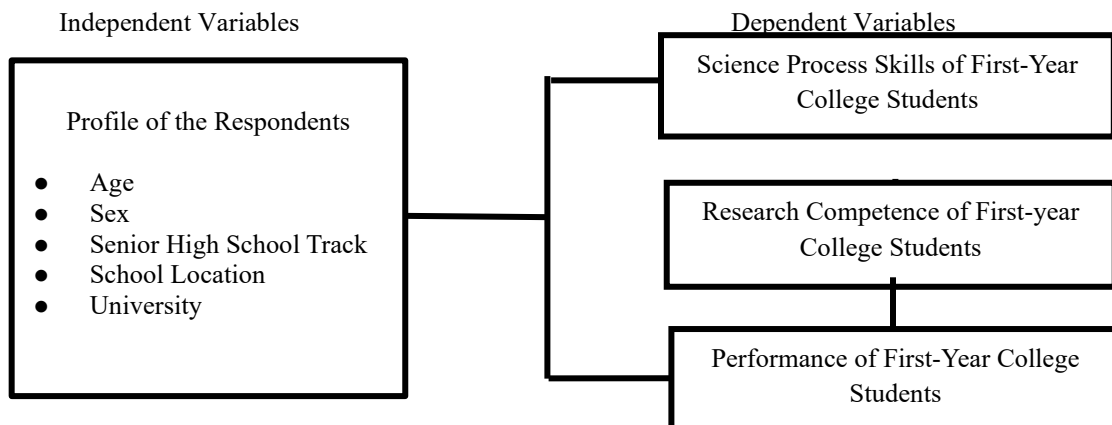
Independent Variables

Dependent Variables

Profile of the Respondents

- Age
- Sex
- Senior High School Track
- School Location
- University

Science Process Skills of First-Year College Students

Research Competence of First-year College Students

Performance of First-Year College Students